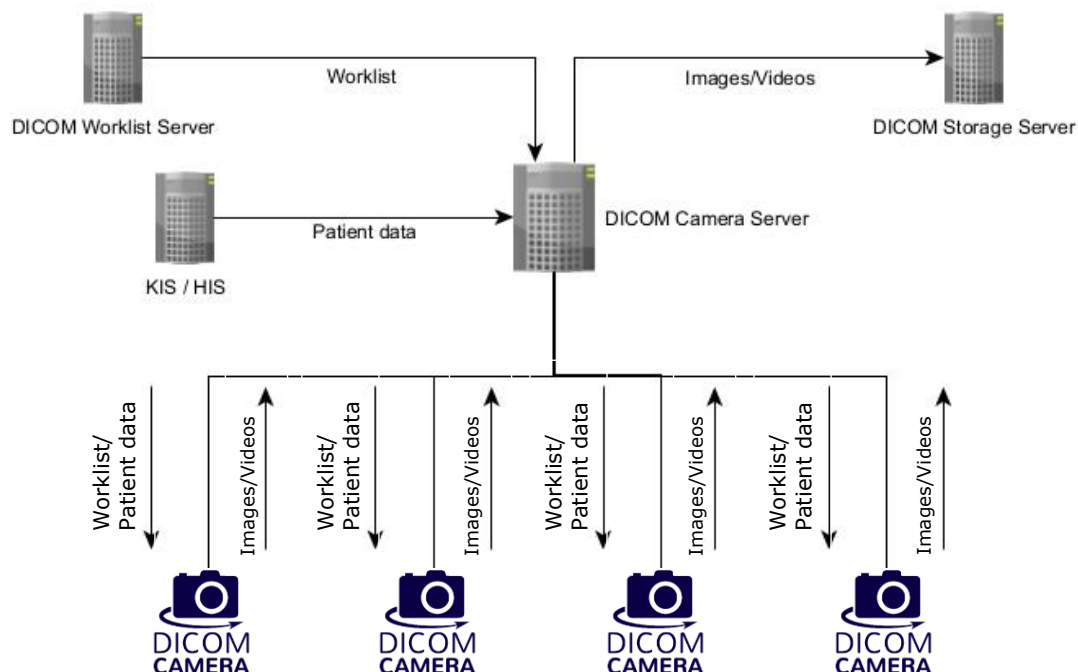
DICOM Worklist Server

Worklist

Images/Videos

DICOM Storage Server

KIS / HIS

Patient data

DICOM Camera Server

Worklist/ Patient data

Images/Videos

Worklist/ Patient data

Images/Videos

Worklist/ Patient data

Images/Videos

Worklist/ Patient data

Images/Videos

DICOM CAMERA

DICOM CAMERA

DICOM CAMERA

DICOM CAMERA